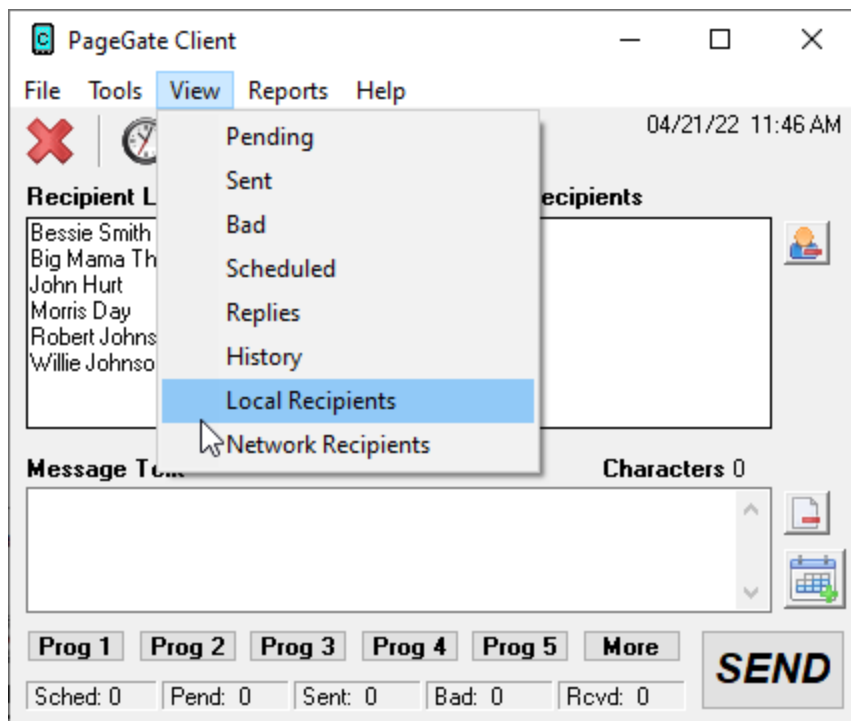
PageGate Client

File Tools View Reports Help

04/21/22 11:46 AM

Pending
Sent
Bad
Scheduled
Replies
History
Local Recipients
Network Recipients

Recipient L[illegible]

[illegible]ecipients

Bessie Smith
Big Mama Th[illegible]
John Hurt
Morris Day
Robert Johns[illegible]
Willie Johnso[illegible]

Message T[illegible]

Characters 0

Prog 1 Prog 2 Prog 3 Prog 4 Prog 5 More

SEND

Sched: 0 Pend: 0 Sent: 0 Bad: 0 Rcvd: 0